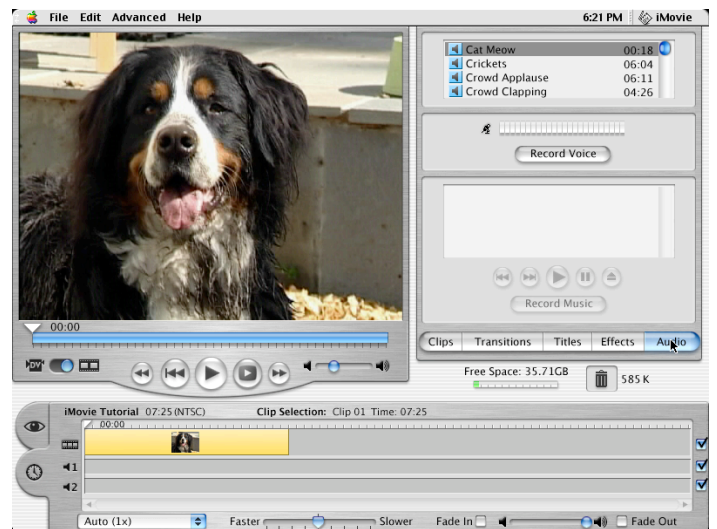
File Edit Advanced Help

6:21 PM iMovie

| Cat Meow | 00:18 |
|---|---|
| Crickets | 06:04 |
| Crowd Applause | 06:11 |
| Crowd Clapping | 04:26 |

Record Voice

Record Music

00:00

DV

Clips Transitions Titles Effects Audio

Free Space: 35.71GB

585 K

iMovie Tutorial 07:25 (NTSC) Clip Selection: Clip 01 Time: 07:25

00:00

1

2

Auto (1x) Faster Slower Fade In Fade Out